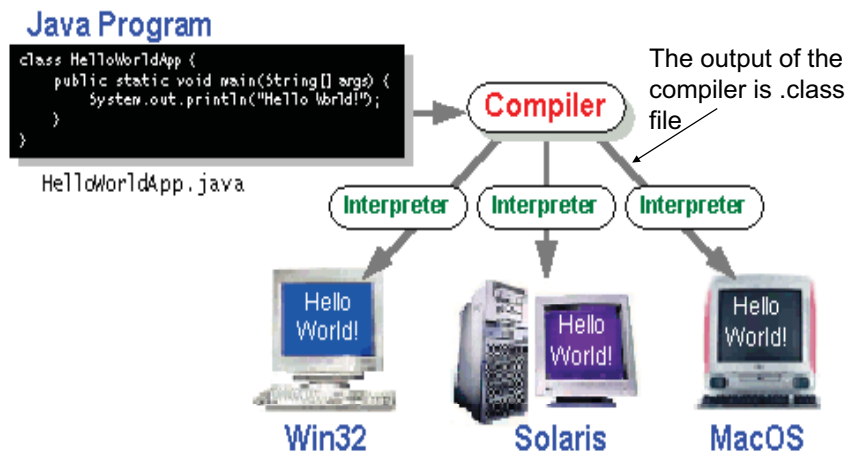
Java Program

class HelloWorldApp {
    public static void main(String[] args) {
        System.out.println("Hello World!");
    }
}

HelloWorldApp.java

The output of the compiler is .class file

Compiler

Interpreter

Interpreter

Interpreter

Hello World!

Hello World!

Hello World!

Win32

Solaris

MacOS